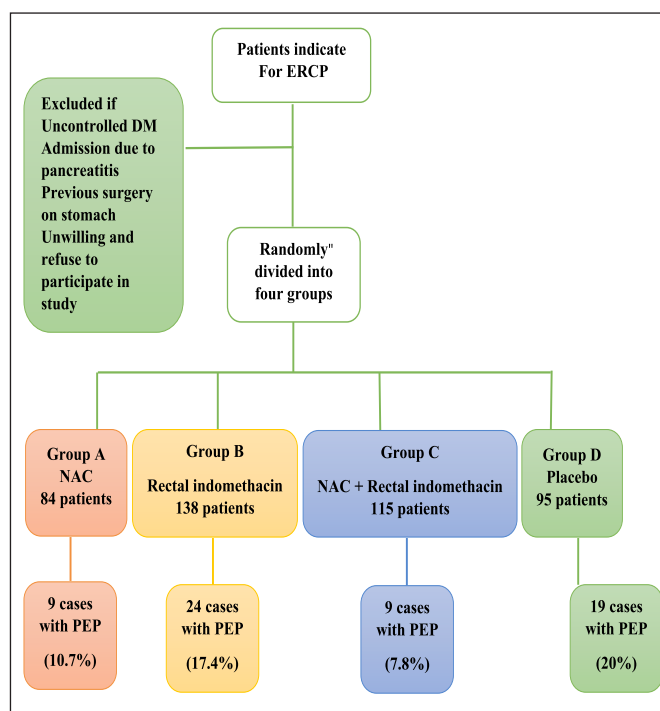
Patients indicate For ERCP

Excluded if Uncontrolled DM Admission due to pancreatitis Previous surgery on stomach Unwilling and refuse to participate in study

Randomly" divided into four groups

Group A NAC 84 patients

Group B Rectal indomethacin 138 patients

Group C NAC + Rectal indomethacin 115 patients

Group D Placebo 95 patients

9 cases with PEP (10.7%)

24 cases with PEP (17.4%)

9 cases with PEP (7.8%)

19 cases with PEP (20%)